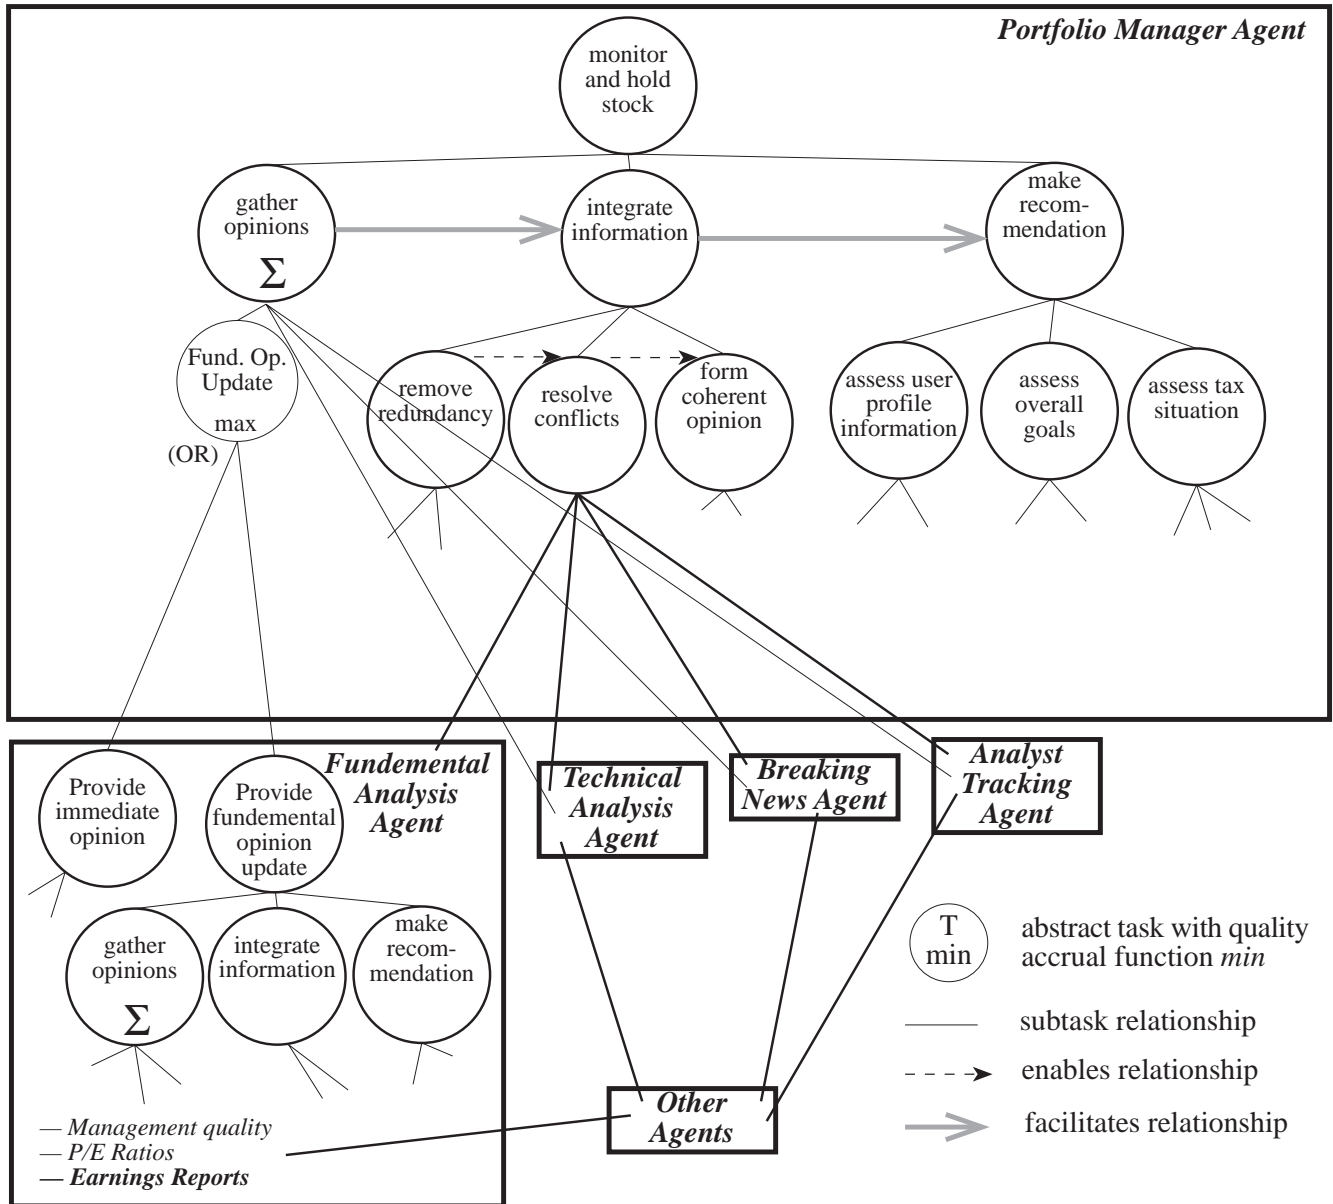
Portfolio Manager Agent

monitor and hold stock

gather opinions
$\Sigma$

integrate information

make recom-mendation

Fund. Op. Update
max
(OR)

remove redundancy

resolve conflicts

form coherent opinion

assess user profile information

assess overall goals

assess tax situation

Fundemental Analysis Agent

Provide immediate opinion

Provide fundemental opinion update

gather opinions
$\Sigma$

integrate information

make recom-mendation

— Management quality
— P/E Ratios
— Earnings Reports

Technical Analysis Agent

Breaking News Agent

Analyst Tracking Agent

Other Agents

T
min
abstract task with quality accrual function min

subtask relationship

enables relationship

facilitates relationship